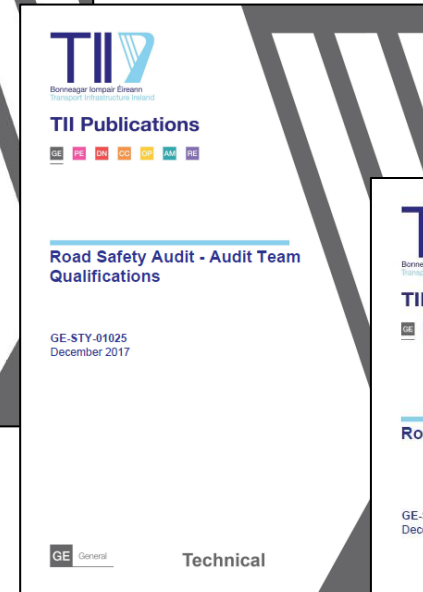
TII
Bonneagar Iompair Éireann
Transport Infrastructure Ireland

TII Publications

GE PE DN CC CP AM RE

Road Safety Audit - Audit Team Qualifications

GE-STY-01025
December 2017

GE General

Technical

TI
Bonneagar
Transpo

TII

GE

Ro

GE-
Dece